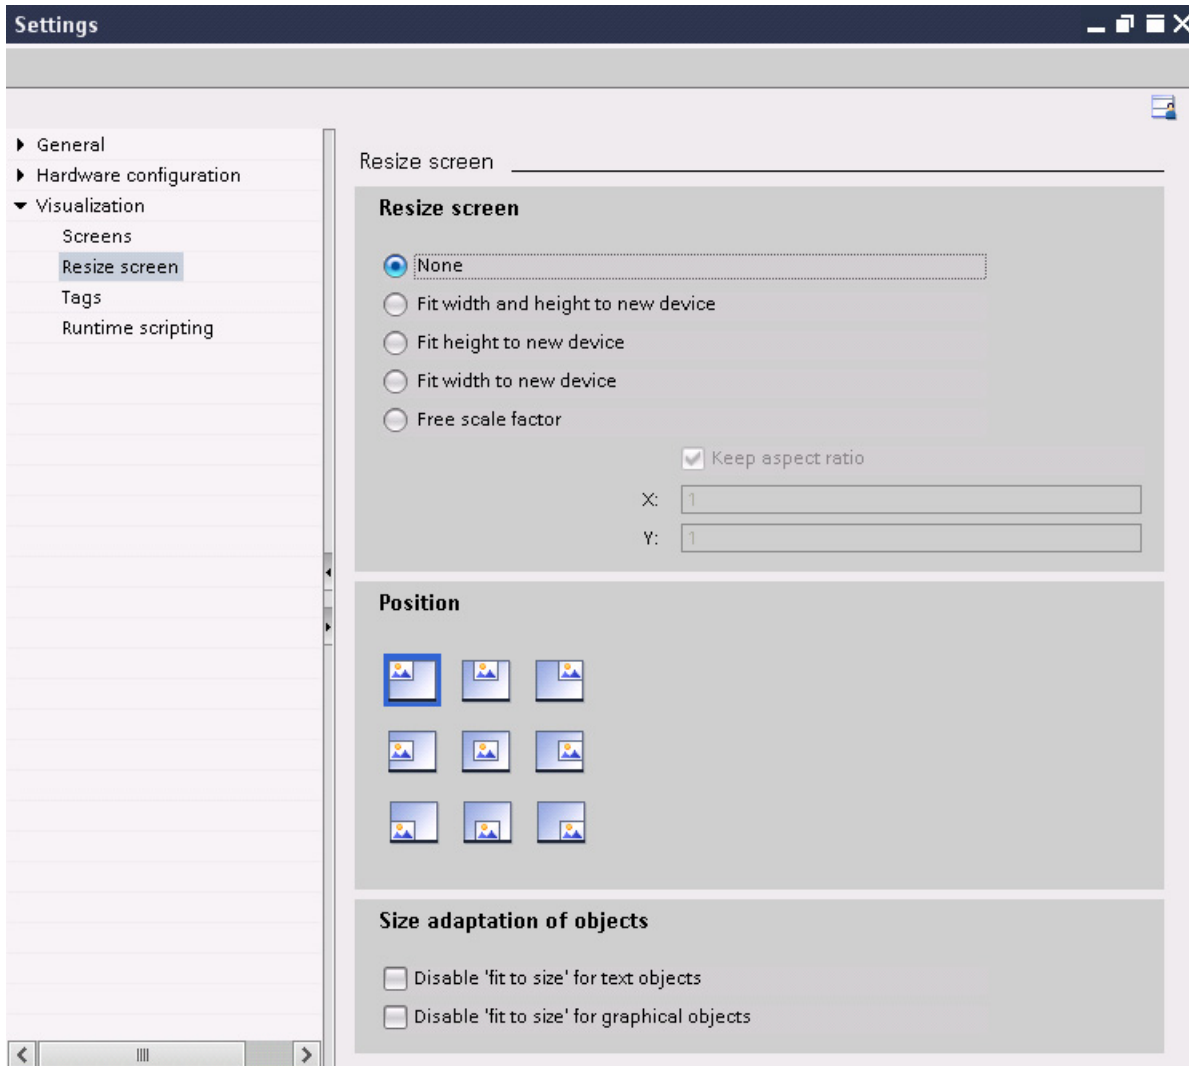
Settings

General
Hardware configuration
Visualization
Screens
Resize screen
Tags
Runtime scripting

Resize screen

Resize screen

None
Fit width and height to new device
Fit height to new device
Fit width to new device
Free scale factor
Keep aspect ratio
X: 1
Y: 1

Position

Size adaptation of objects

Disable 'fit to size' for text objects
Disable 'fit to size' for graphical objects